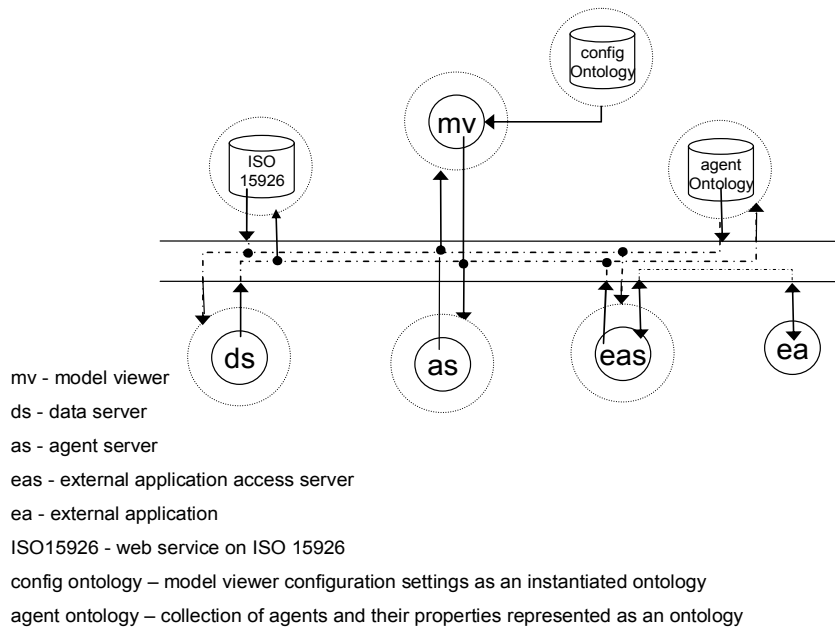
config Ontology

mv

ISO 15926

agent Ontology

ds

as

eas

ea

mv - model viewer

ds - data server

as - agent server

eas - external application access server

ea - external application

ISO15926 - web service on ISO 15926

config ontology – model viewer configuration settings as an instantiated ontology

agent ontology – collection of agents and their properties represented as an ontology